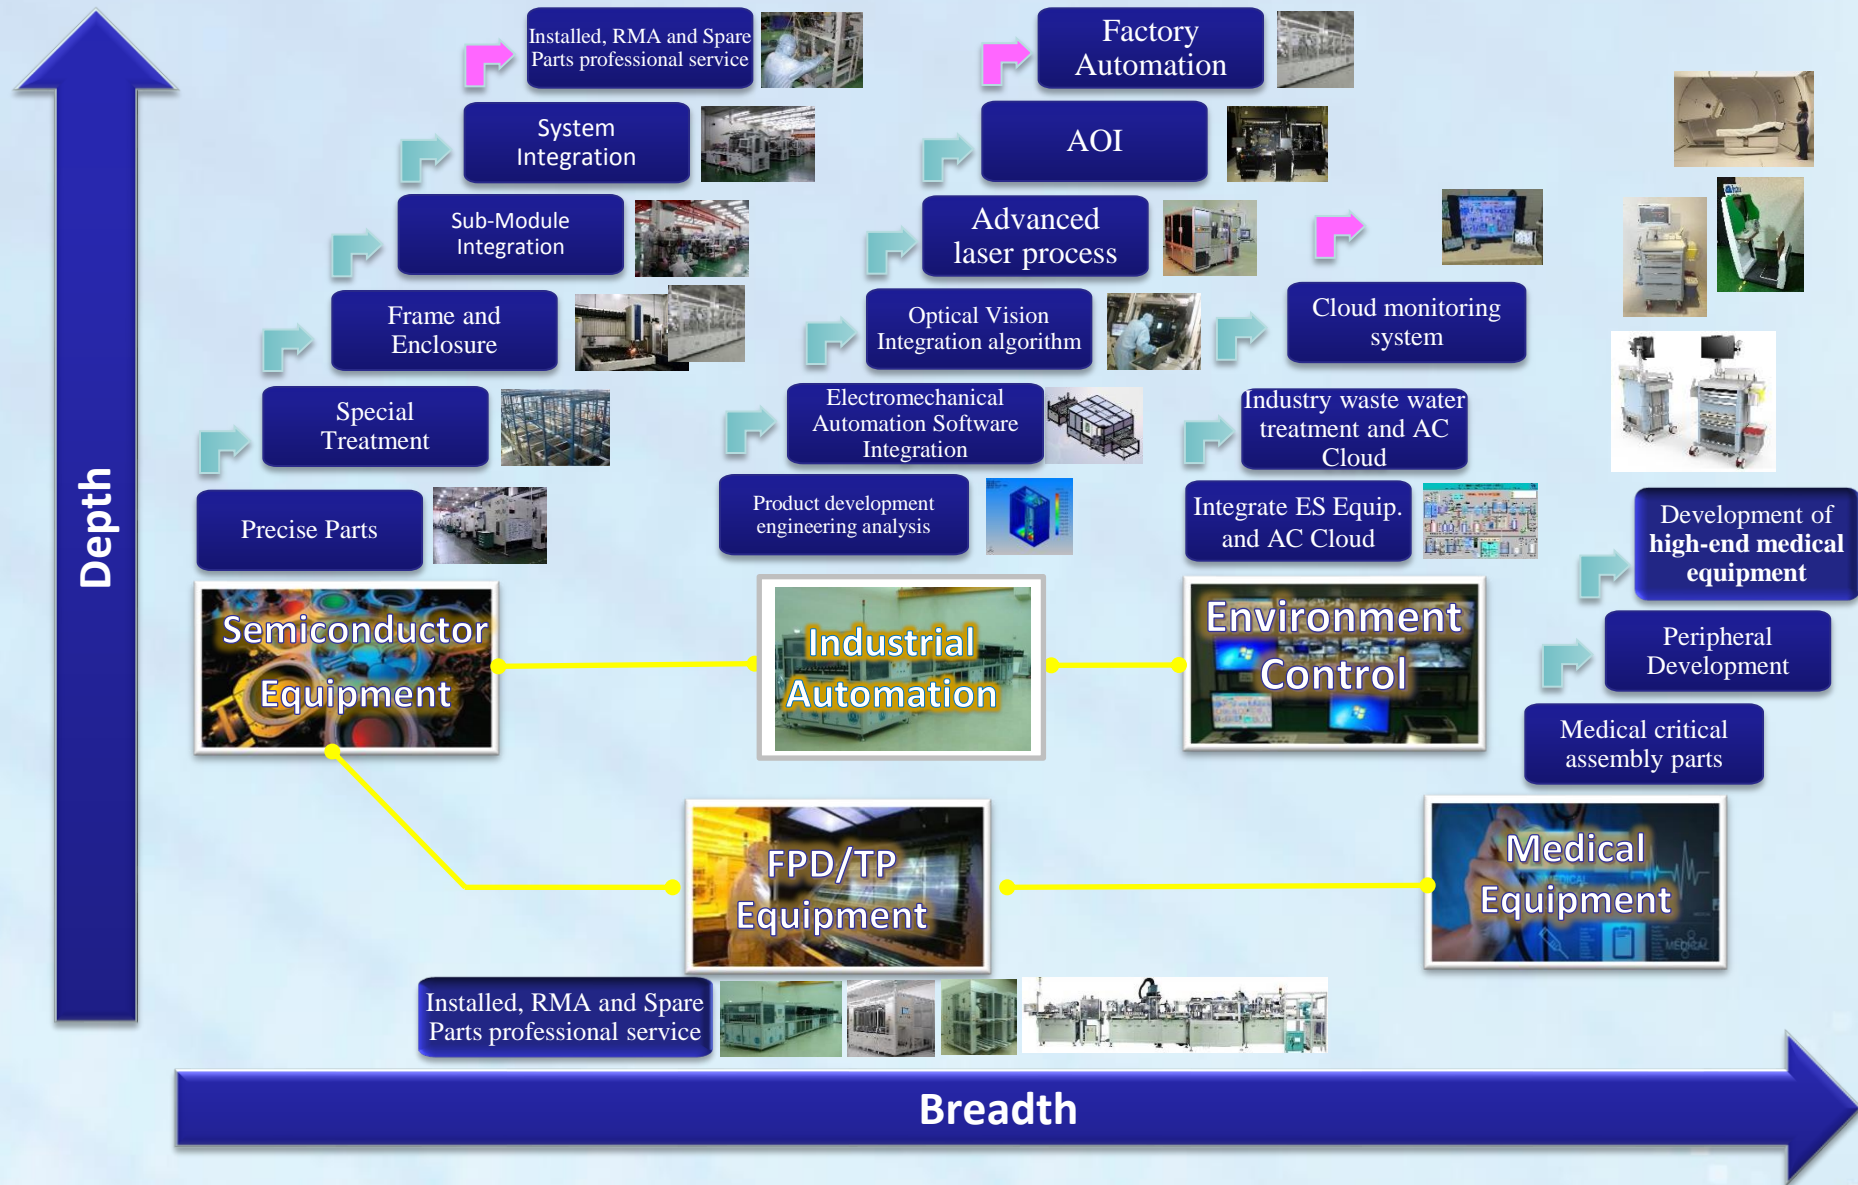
Depth

Installed, RMA and Spare Parts professional service

System Integration

Sub-Module Integration

Frame and Enclosure

Special Treatment

Precise Parts

Factory Automation

AOI

Advanced laser process

Optical Vision Integration algorithm

Electromechanical Automation Software Integration

Product development engineering analysis

Cloud monitoring system

Industry waste water treatment and AC Cloud

Integrate ES Equip. and AC Cloud

Development of high-end medical equipment

Peripheral Development

Medical critical assembly parts

Semiconductor Equipment

Industrial Automation

Environment Control

FPD/TP Equipment

Medical Equipment

Installed, RMA and Spare Parts professional service

Breadth